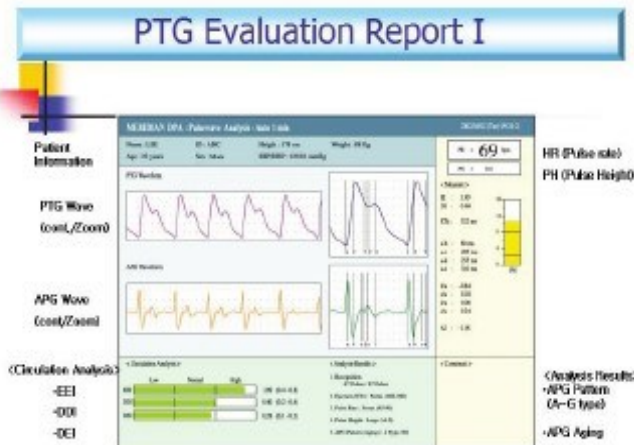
PTG Evaluation Report I

Patient Information

PTG Wave (cont./Zoom)

APG Wave (cont./Zoom)

<Circulation Analysis>
-EEI
-DOI
-DEI

MERIDIAN DPA : Pulsewave Analysis - Static 1 min

PTG Waveform

APG Waveform

69

<Circulation Analysis>

Low Normal High

<Analysis Results>

<Comment>

HR (Pulse rate)
PH (Pulse Height)

<Analysis Results>
-APG Pattern (A~G type)

-APG Aging